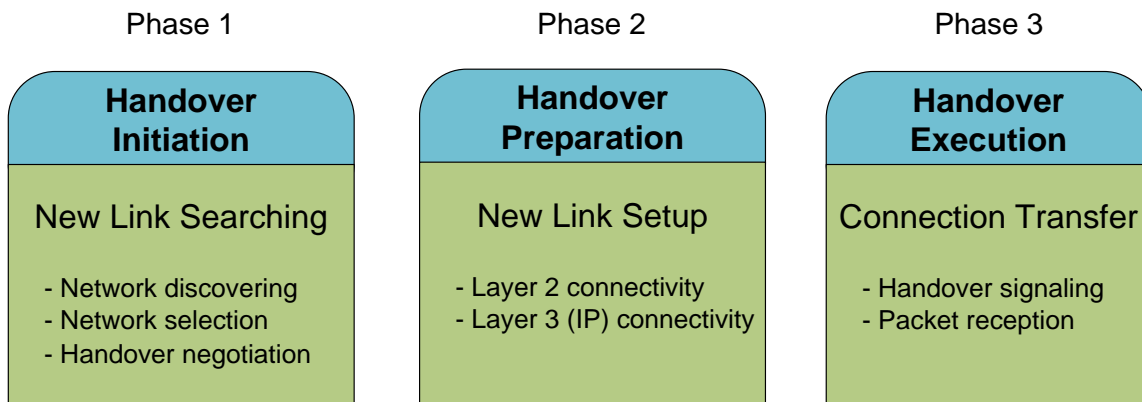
Phase 1

Handover Initiation

New Link Searching

- Network discovering
- Network selection
- Handover negotiation

Phase 2

Handover Preparation

New Link Setup

- Layer 2 connectivity
- Layer 3 (IP) connectivity

Phase 3

Handover Execution

Connection Transfer

- Handover signaling
- Packet reception